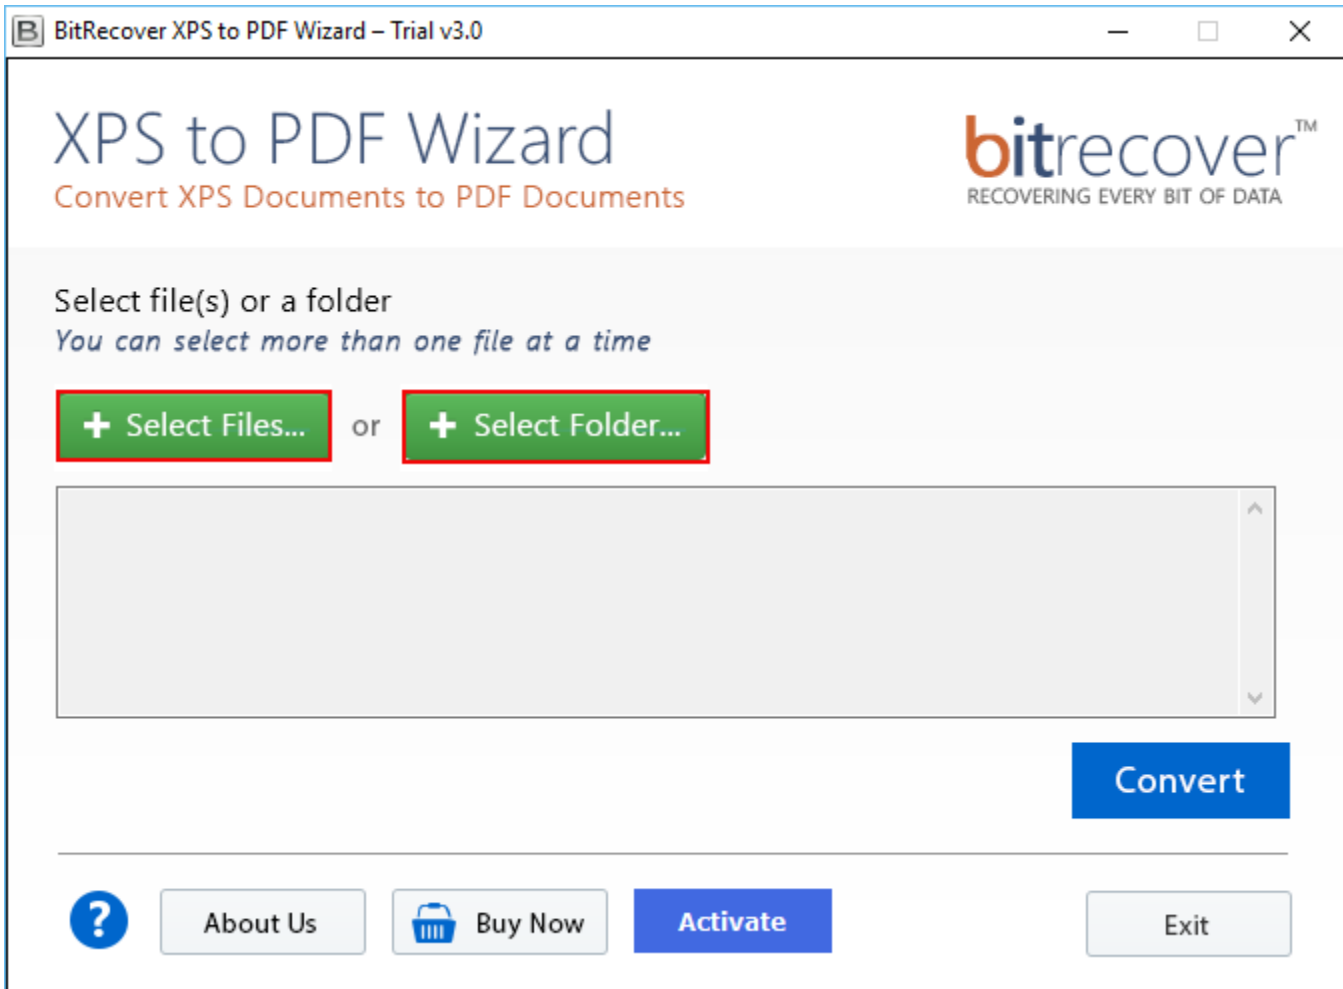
B BitRecover XPS to PDF Wizard – Trial v3.0

XPS to PDF Wizard
Convert XPS Documents to PDF Documents

bitrecover™
RECOVERING EVERY BIT OF DATA

Select file(s) or a folder
You can select more than one file at a time

+ Select Files... or + Select Folder...

Convert

? About Us Buy Now Activate Exit